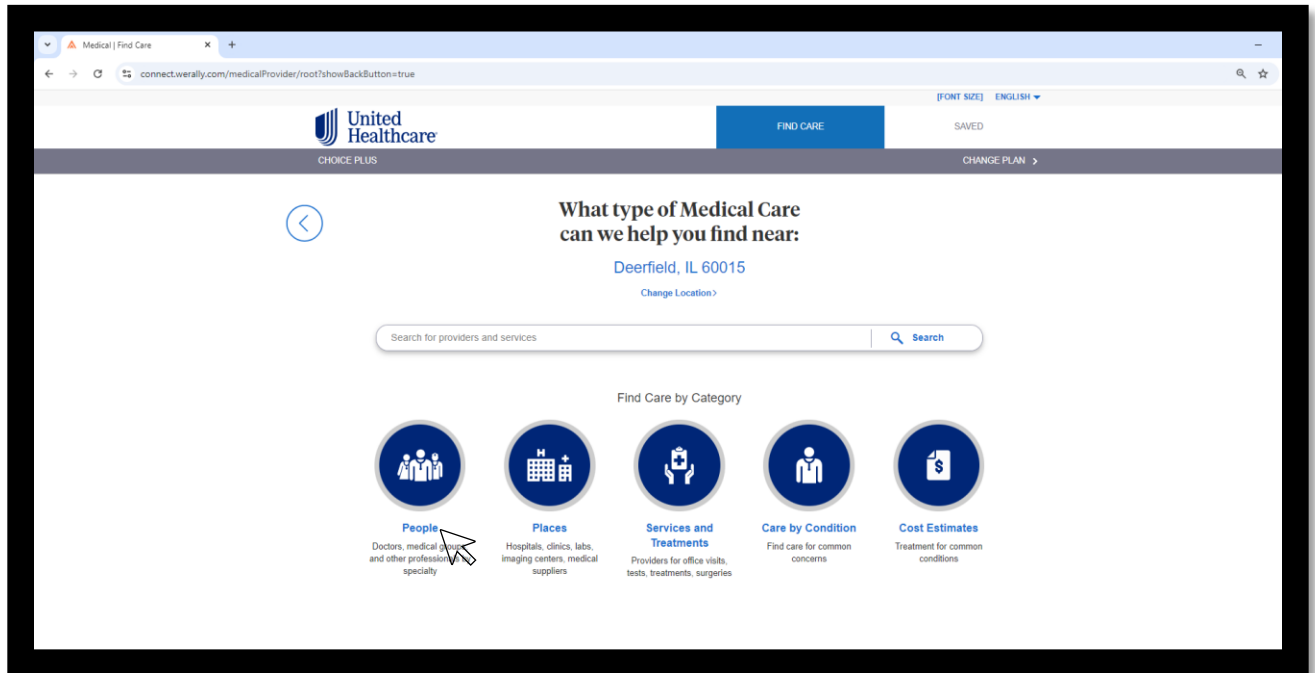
Medical | Find Care

connect.werally.com/medicalProvider/root?showBackButton=true

[FONT SIZE] ENGLISH

United Healthcare

FIND CARE

SAVED

CHOICE PLUS

CHANGE PLAN >

What type of Medical Care can we help you find near:

Deerfield, IL 60015

Change Location>

Search for providers and services

Search

Find Care by Category

People
Doctors, medical groups and other professionals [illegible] specialty

Places
Hospitals, clinics, labs, imaging centers, medical suppliers

Services and Treatments
Providers for office visits, tests, treatments, surgeries

Care by Condition
Find care for common concerns

Cost Estimates
Treatment for common conditions